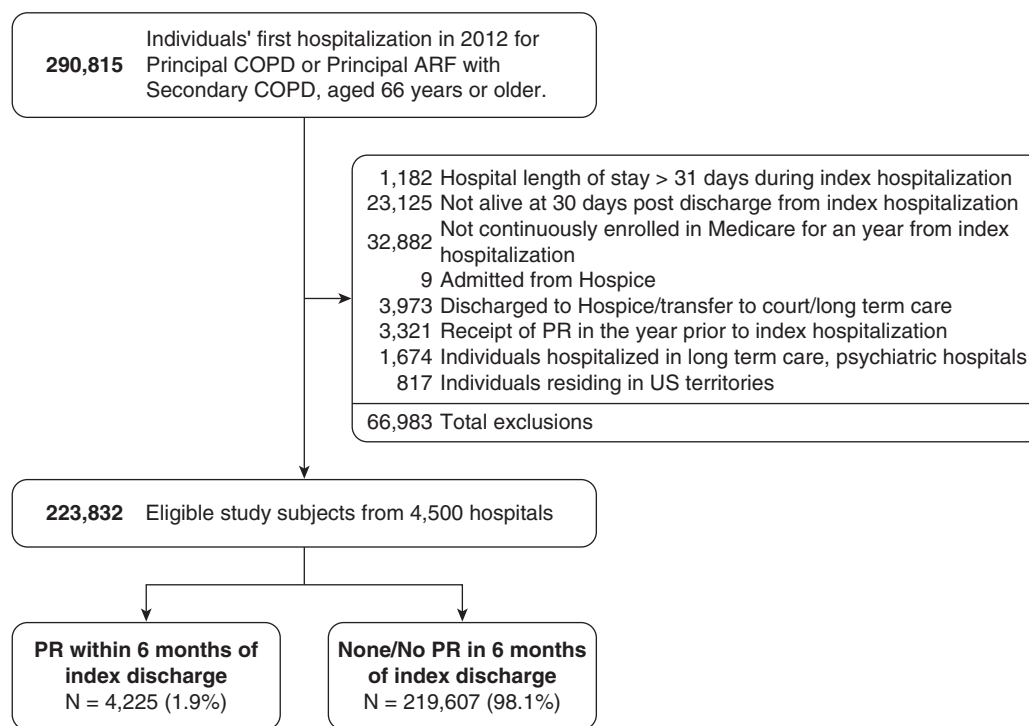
**290,815** Individuals' first hospitalization in 2012 for Principal COPD or Principal ARF with Secondary COPD, aged 66 years or older.

1,182 Hospital length of stay > 31 days during index hospitalization
23,125 Not alive at 30 days post discharge from index hospitalization
32,882 Not continuously enrolled in Medicare for an year from index hospitalization
9 Admitted from Hospice
3,973 Discharged to Hospice/transfer to court/long term care
3,321 Receipt of PR in the year prior to index hospitalization
1,674 Individuals hospitalized in long term care, psychiatric hospitals
817 Individuals residing in US territories

66,983 Total exclusions

**223,832** Eligible study subjects from 4,500 hospitals

**PR within 6 months of index discharge**
N = 4,225 (1.9%)

**None/No PR in 6 months of index discharge**
N = 219,607 (98.1%)